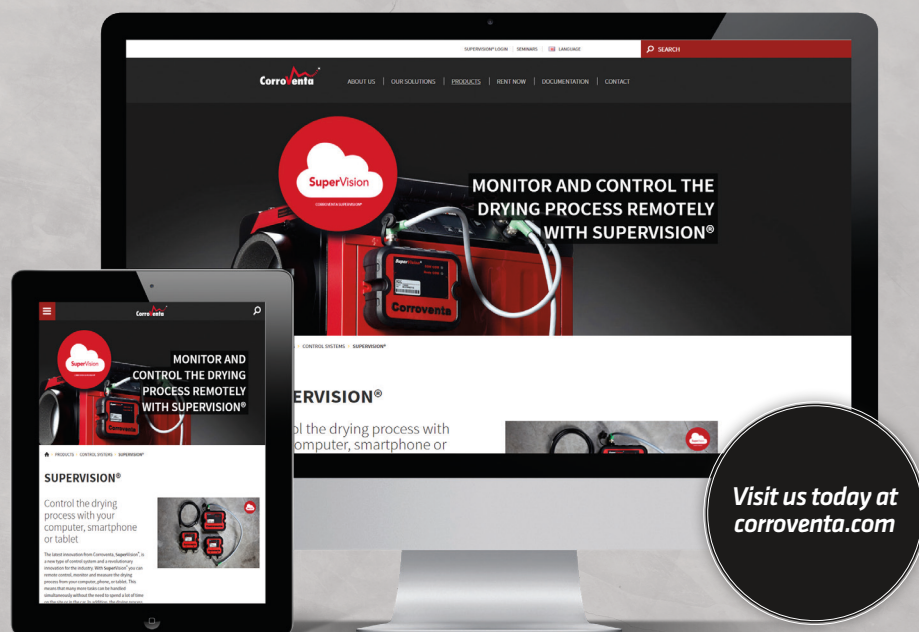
SUPERVISION® LOGIN | SEMINARS | LANGUAGE

SEARCH

Corroventa

ABOUT US | OUR SOLUTIONS | PRODUCTS | RENT NOW | DOCUMENTATION | CONTACT

SuperVision

CORROVENTA SUPERVISION®

MONITOR AND CONTROL THE DRYING PROCESS REMOTELY WITH SUPERVISION®

SuperVision

Corroventa

CONTROL SYSTEMS > SUPERVISION®

ERVISION®

ol the drying process with computer, smartphone or

Corroventa

SuperVision

MONITOR AND CONTROL THE DRYING PROCESS REMOTELY WITH SUPERVISION®

PRODUCTS > CONTROL SYSTEMS > SUPERVISION®

SUPERVISION®

Control the drying process with your computer, smartphone or tablet

The latest innovation from Corroventa, SuperVision®, is a new type of control system and a revolutionary innovation for the industry. With SuperVision® you can remote control, monitor and measure the drying process from your computer, phone, or tablet. This means that many more tasks can be handled simultaneously without the need to spend a lot of time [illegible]

Visit us today at corroventa.com